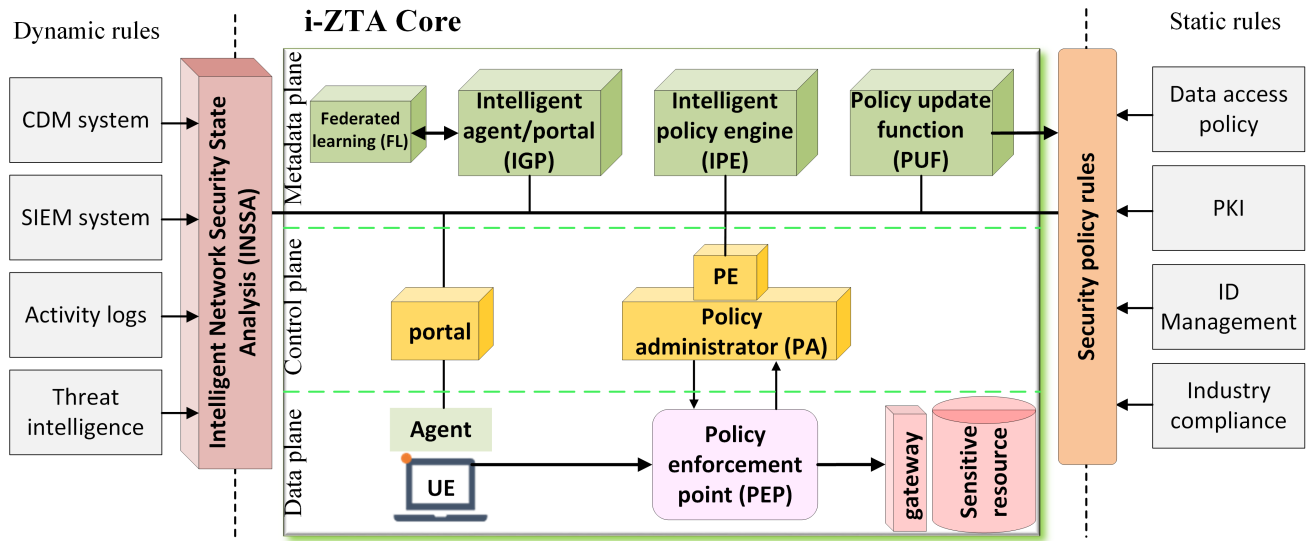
Dynamic rules

i-ZTA Core

Static rules

CDM system

SIEM system

Activity logs

Threat intelligence

Intelligent Network Security State Analysis (INSSA)

Metadata plane

Federated learning (FL)

Intelligent agent/portal (IGP)

Intelligent policy engine (IPE)

Policy update function (PUF)

Control plane

PE

portal

Policy administrator (PA)

Data plane

Agent

UE

Policy enforcement point (PEP)

gateway

Sensitive resource

Security policy rules

Data access policy

PKI

ID Management

Industry compliance